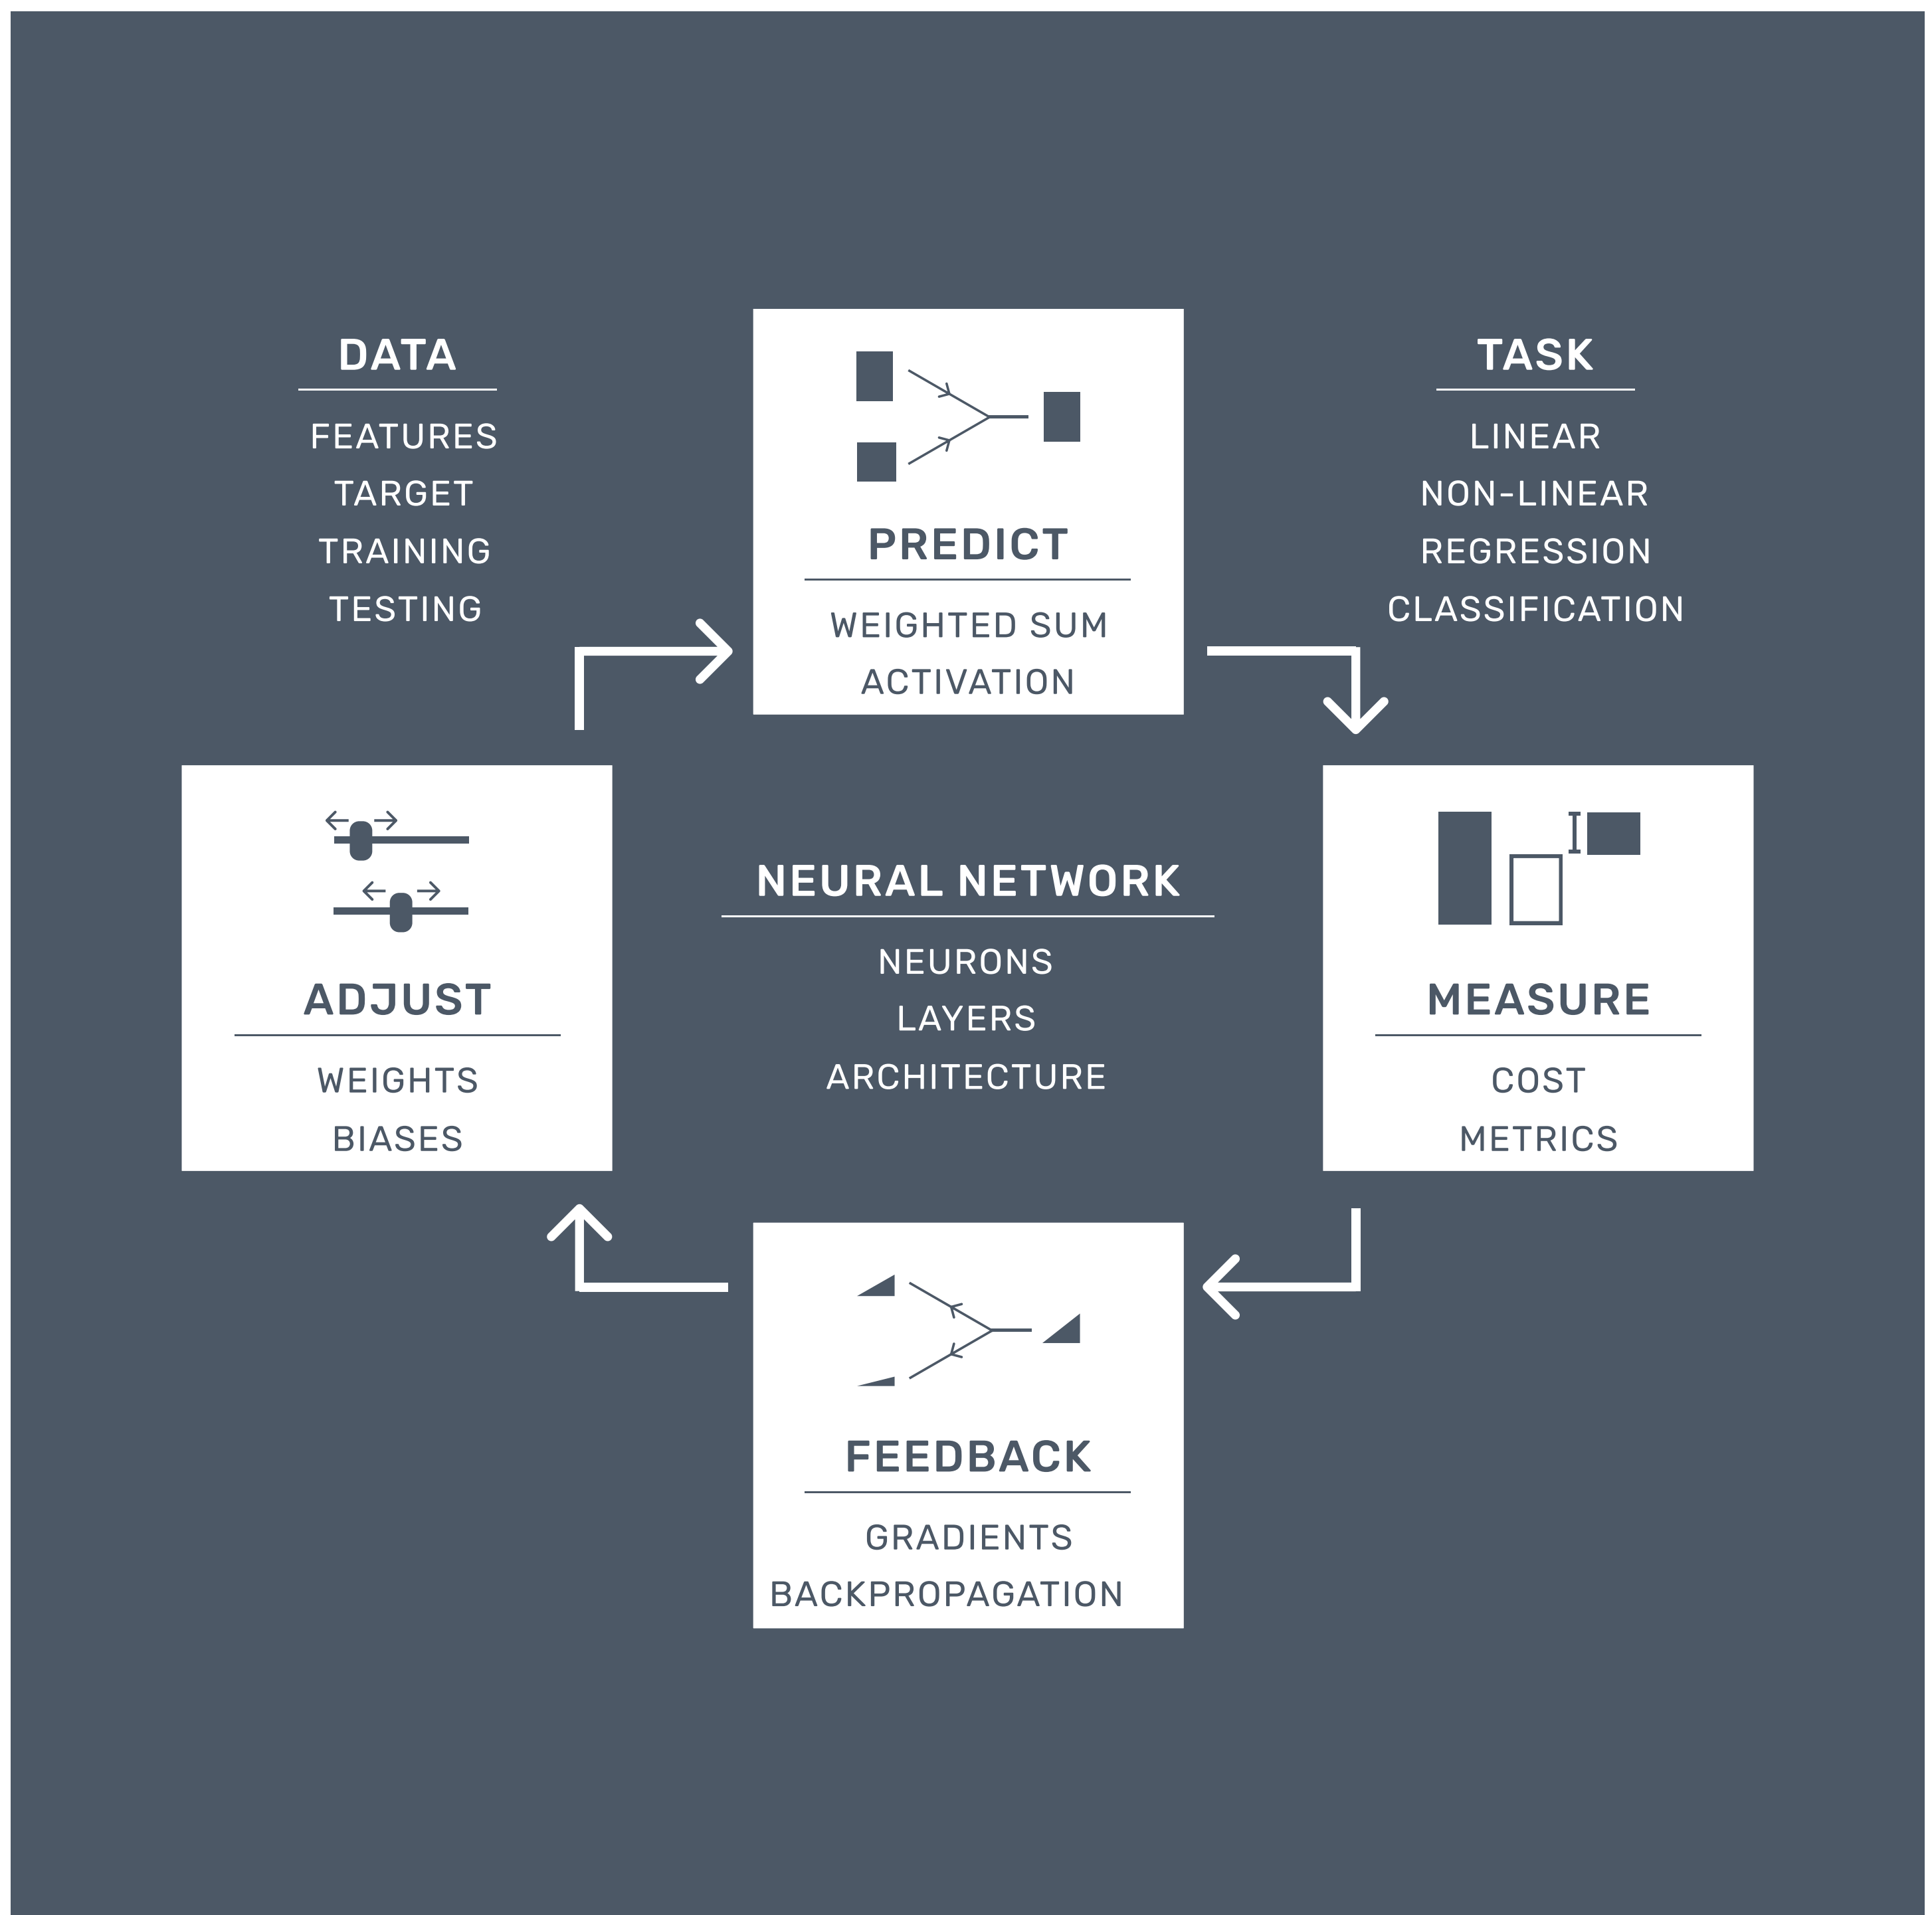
DATA

FEATURES
TARGET
TRAINING
TESTING

PREDICT

WEIGHTED SUM
ACTIVATION

TASK

LINEAR
NON-LINEAR
REGRESSION
CLASSIFICATION

ADJUST

WEIGHTS
BIASES

NEURAL NETWORK

NEURONS
LAYERS
ARCHITECTURE

MEASURE

COST
METRICS

FEEDBACK

GRADIENTS
BACKPROPAGATION